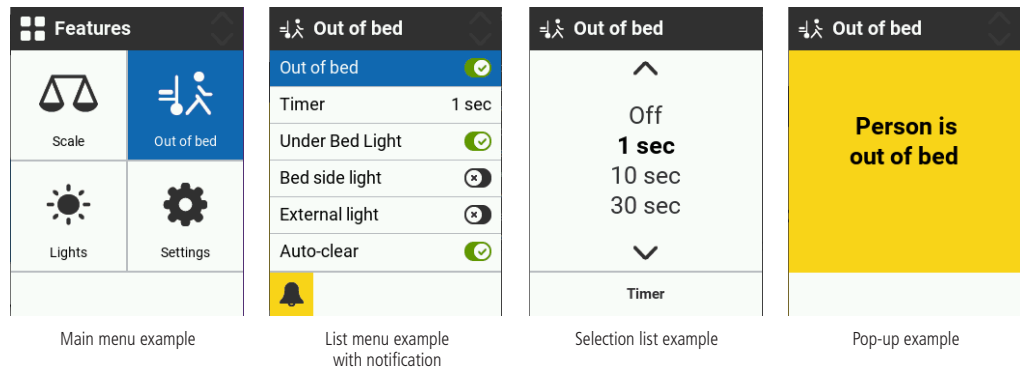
Features

Scale

Out of bed

Lights

Settings

Main menu example

Out of bed

Out of bed

Timer 1 sec

Under Bed Light

Bed side light

External light

Auto-clear

List menu example with notification

Out of bed

Off

**1 sec**

10 sec

30 sec

Timer

Selection list example

Out of bed

**Person is out of bed**

Pop-up example